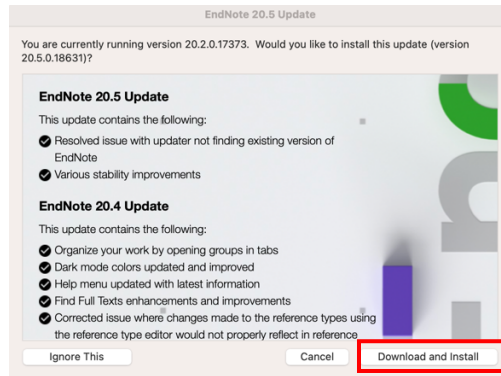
EndNote 20.5 Update

You are currently running version 20.2.0.17373. Would you like to install this update (version 20.5.0.18631)?

EndNote 20.5 Update

This update contains the following:

Resolved issue with updater not finding existing version of EndNote

Various stability improvements

EndNote 20.4 Update

This update contains the following:

Organize your work by opening groups in tabs

Dark mode colors updated and improved

Help menu updated with latest information

Find Full Texts enhancements and improvements

Corrected issue where changes made to the reference types using the reference type editor would not properly reflect in reference

Ignore This

Cancel

Download and Install